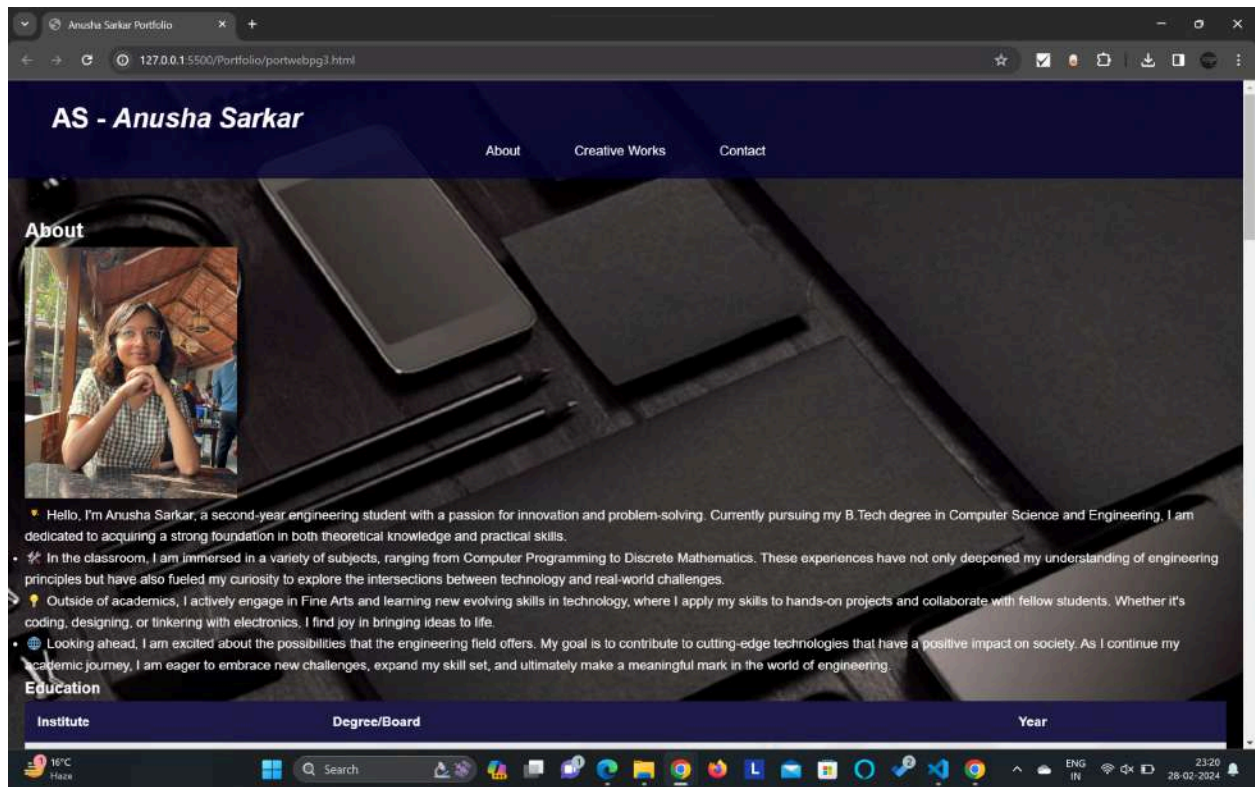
Anusha Sarkar Portfolio

127.0.0.1:5500/Portfolio/portwebpg3.html

AS - Anusha Sarkar

About Creative Works Contact

About

Hello, I'm Anusha Sarkar, a second-year engineering student with a passion for innovation and problem-solving. Currently pursuing my B.Tech degree in Computer Science and Engineering, I am dedicated to acquiring a strong foundation in both theoretical knowledge and practical skills.

In the classroom, I am immersed in a variety of subjects, ranging from Computer Programming to Discrete Mathematics. These experiences have not only deepened my understanding of engineering principles but have also fueled my curiosity to explore the intersections between technology and real-world challenges.

Outside of academics, I actively engage in Fine Arts and learning new evolving skills in technology, where I apply my skills to hands-on projects and collaborate with fellow students. Whether it's coding, designing, or tinkering with electronics, I find joy in bringing ideas to life.

Looking ahead, I am excited about the possibilities that the engineering field offers. My goal is to contribute to cutting-edge technologies that have a positive impact on society. As I continue my academic journey, I am eager to embrace new challenges, expand my skill set, and ultimately make a meaningful mark in the world of engineering.

Education

| Institute | Degree/Board | Year |
|---|---|---|

16°C Haze

Search

ENG IN

23:20 28-02-2024